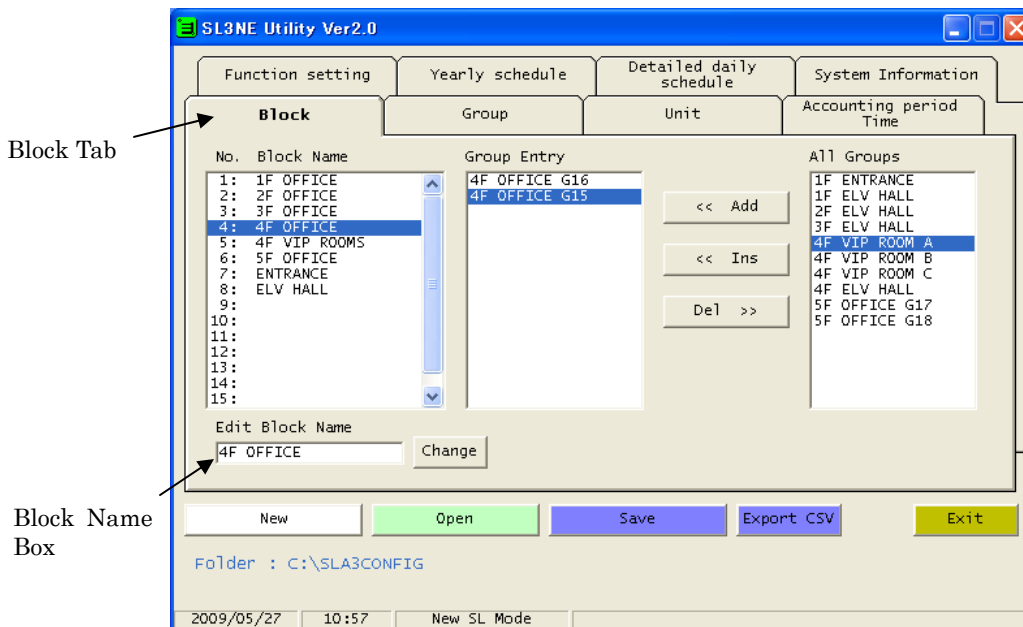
SL3NE Utility Ver2.0

Function setting | Yearly schedule | Detailed daily schedule | System Information

Block | Group | Unit | Accounting period Time

Block Tab

No. Block Name
1: 1F OFFICE
2: 2F OFFICE
3: 3F OFFICE
4: 4F OFFICE
5: 4F VIP ROOMS
6: 5F OFFICE
7: ENTRANCE
8: ELV HALL
9:
10:
11:
12:
13:
14:
15:

Group Entry
4F OFFICE G16
4F OFFICE G15

<< Add
<< Ins
Del >>

All Groups
1F ENTRANCE
1F ELV HALL
2F ELV HALL
3F ELV HALL
4F VIP ROOM A
4F VIP ROOM B
4F VIP ROOM C
4F ELV HALL
5F OFFICE G17
5F OFFICE G18

Edit Block Name
4F OFFICE
Change

Block Name Box

New | Open | Save | Export CSV | Exit

Folder : C:\SLA3CONFIG

2009/05/27 | 10:57 | New SL Mode